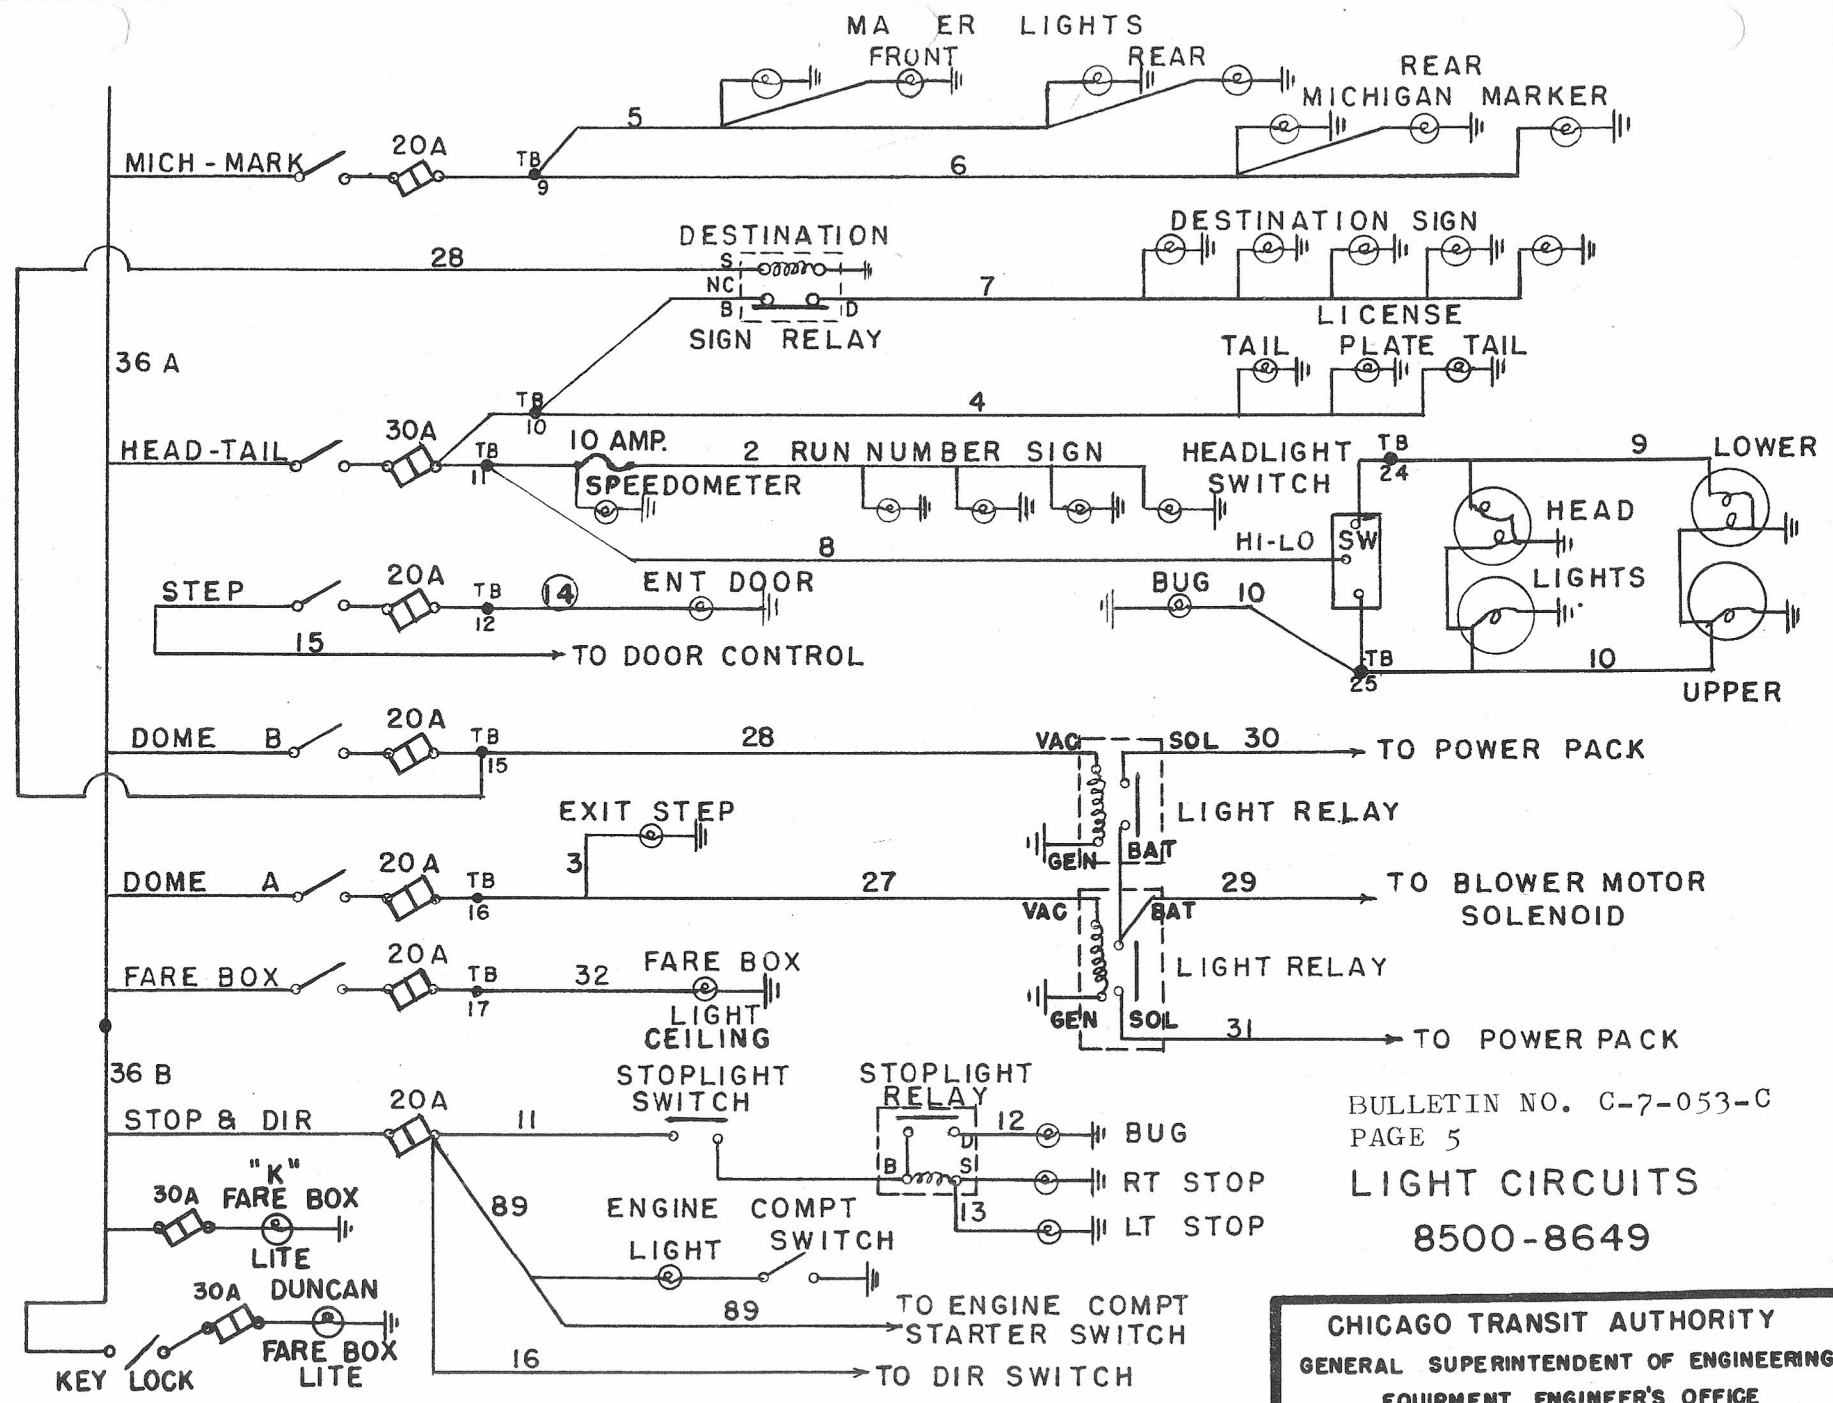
MA ER LIGHTS
FRONT
REAR
REAR
MICHIGAN MARKER
5
MICH-MARK
20A
TB
9
6
DESTINATION
28
S
NC
B
D
SIGN RELAY
7
DESTINATION SIGN
LICENSE
TAIL PLATE TAIL
36 A
TB
10
4
HEAD-TAIL
30A
TB
11
10 AMP.
SPEEDOMETER
2 RUN NUMBER SIGN
HEADLIGHT SWITCH
TB
24
9
LOWER
HEAD
LIGHTS
8
HI-LO
SW
STEP
20A
TB
12
14
ENT DOOR
BUG
10
15
TO DOOR CONTROL
TB
25
10
UPPER
DOME B
20A
TB
15
28
VAC
SOL 30
TO POWER PACK
LIGHT RELAY
EXIT STEP
GEN
BAT
3
DOME A
20 A
TB
16
27
29
TO BLOWER MOTOR SOLENOID
VAC
BAT
LIGHT RELAY
FARE BOX
20A
TB
17
32
FARE BOX LIGHT CEILING
GEN
SOL
31
TO POWER PACK
36 B
STOP & DIR
20A
11
STOPLIGHT SWITCH
STOPLIGHT RELAY
B
D
S
12
BUG
RT STOP
13
LT STOP
BULLETIN NO. C-7-053-C
PAGE 5
LIGHT CIRCUITS
8500-8649
30A
"K" FARE BOX LITE
89
ENGINE COMPT
LIGHT
SWITCH
30A
DUNCAN FARE BOX LITE
89
TO ENGINE COMPT STARTER SWITCH
KEY LOCK
16
TO DIR SWITCH
CHICAGO TRANSIT AUTHORITY
GENERAL SUPERINTENDENT OF ENGINEERING
EQUIPMENT ENGINEER'S OFFICE